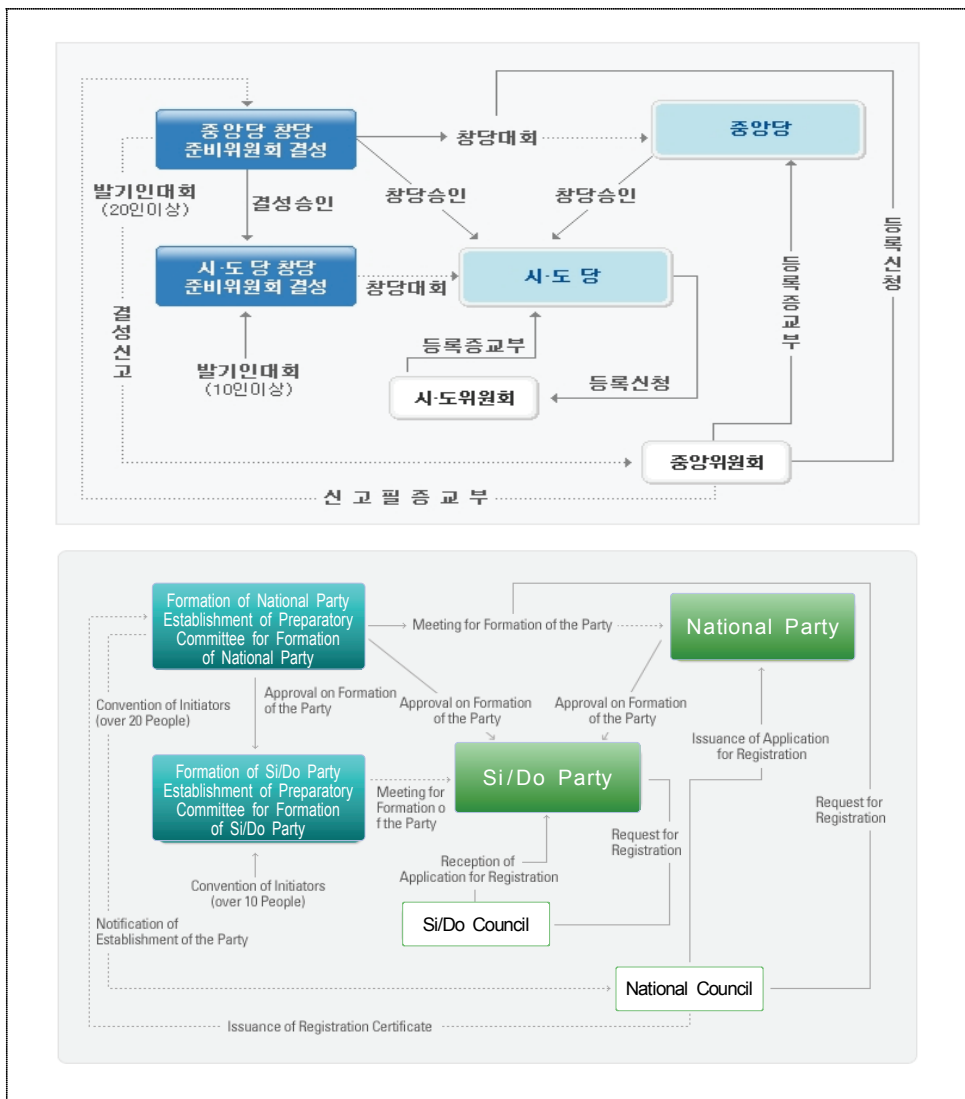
중앙당 창당 준비위원회 결성

창당대회

중앙당

발기인대회 (20인이상)

결성승인

창당승인

창당승인

등록신청

시·도 당 창당 준비위원회 결성

창당대회

시·도 당

결성신고

등록증교부

등록증교부

발기인대회 (10인이상)

등록신청

시·도위원회

중앙위원회

신 고 필 증 교 부

Formation of National Party Establishment of Preparatory Committee for Formation of National Party

Meeting for Formation of the Party

National Party

Convention of Initiators (over 20 People)

Approval on Formation of the Party

Approval on Formation of the Party

Approval on Formation of the Party

Issuance of Application for Registration

Formation of Si/Do Party Establishment of Preparatory Committee for Formation of Si/Do Party

Meeting for Formation o f the Party

Si/Do Party

Request for Registration

Request for Registration

Reception of Application for Registration

Convention of Initiators (over 10 People)

Si/Do Council

Notification of Establishment of the Party

National Council

Issuance of Registration Certificate